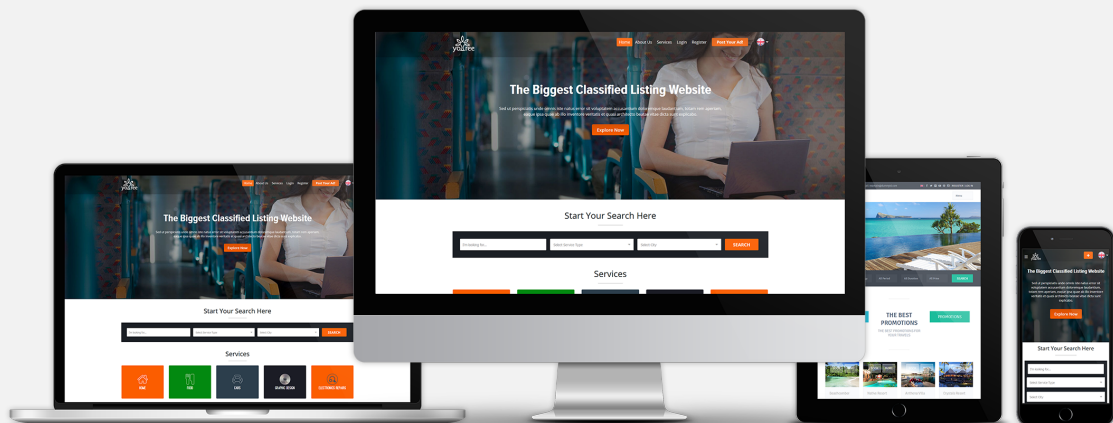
YouTree

Home About Us Services Login Register Post Your Ad

The Biggest Classified Listing Website

Explore Now

Start Your Search Here

I'm looking for...

Select Service Type

Select City

SEARCH

Services

YouTree

Home About Us Services Login Register Post Your Ad

The Biggest Classified Listing Website

Explore Now

Start Your Search Here

I'm looking for...

Select Service Type

Select City

SEARCH

Services

HOME

FOOD

CARS

GRAPHIC DESIGN

ELECTRONICS REPAIR

THE BEST PROMOTIONS

PROMOTIONS

SEARCH

The Biggest Classified Listing Website

Explore Now

Start Your Search Here

I'm looking for...

Select Service Type

Select City